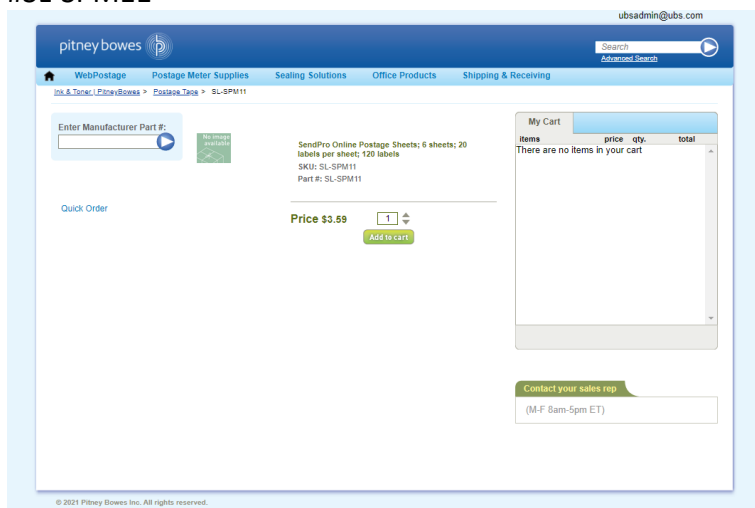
ubsadmin@ubs.com

pitney bowes

Search
Advanced Search

WebPostage Postage Meter Supplies Sealing Solutions Office Products Shipping & Receiving

Ink & Toner | PitneyBowes > Postage Tape > SL-SPM11

Enter Manufacturer Part #:

No image available

SendPro Online Postage Sheets; 6 sheets; 20 labels per sheet; 120 labels
SKU: SL-SPM11
Part #: SL-SPM11

Quick Order

Price $3.59 1
Add to cart

My Cart
items price qty. total
There are no items in your cart

Contact your sales rep
(M-F 8am-5pm ET)

© 2021 Pitney Bowes Inc. All rights reserved.